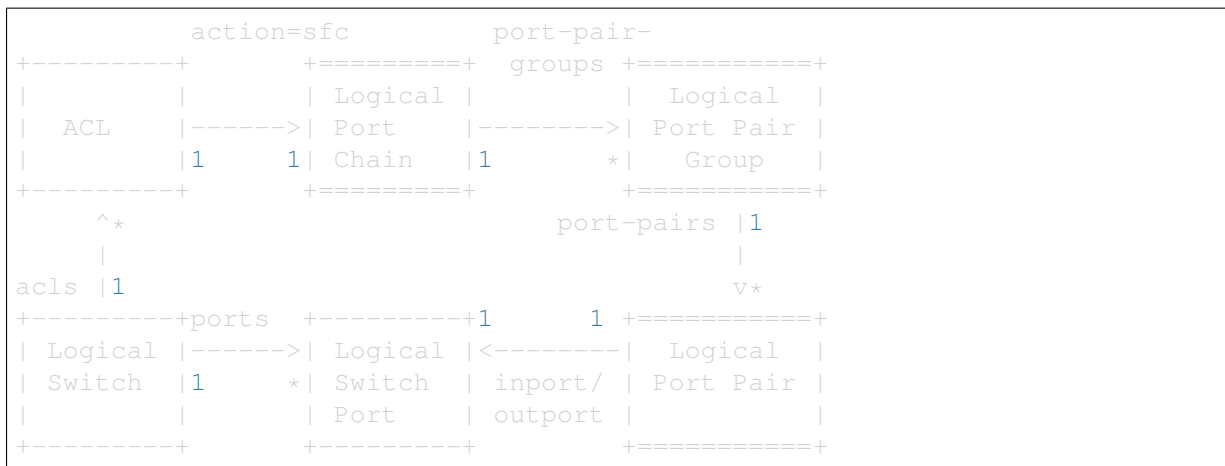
```
          action=sfc         port-pair-
+---------+        +=========+  groups +===========+
|         |        | Logical |         | Logical   |
|  ACL    |------->| Port    |-------->| Port Pair |
|         |1      1| Chain   |1       *|  Group    |
+---------+        +=========+         +===========+
    ^*                            port-pairs |1
    |                                        |
acls |1                                      v*
+---------+ports  +---------+1        1 +===========+
| Logical |------>| Logical |<--------| Logical   |
| Switch  |1     *| Switch  | inport/ | Port Pair |
|         |       | Port    | outport |           |
+---------+       +---------+         +===========+
```